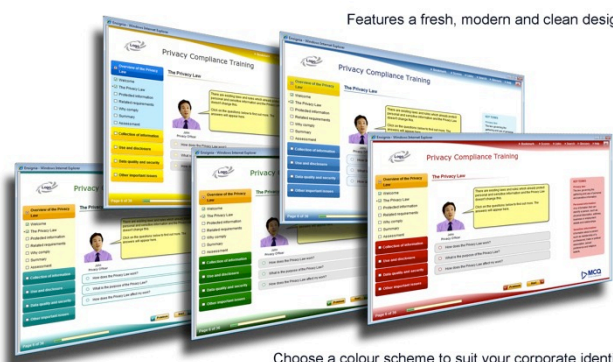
Features a fresh, modern and clean desig

Privacy Compliance Training

Overview of the Privacy Law

The Privacy Law

Welcome

The Privacy Law

Protected information

Related requirements

Why comply

Summary

Assessment

Collection of information

Use and disclosure

Data quality and security

Other important issues

Privacy Compliance Training

The Privacy Law

Privacy Compliance Training

Overview of the Privacy Law

Welcome

The Privacy Law

Protected information

Related requirements

Why comply

Summary

Assessment

Collection of information

Use and disclosure

Data quality and security

Other important issues

How does the Privacy Law work?

What is the purpose of the Privacy Law?

How does the Privacy Law affect its users?

Privacy Compliance Training

Privacy Compliance Training

MCQ

Choose a colour scheme to suit your corporate identi